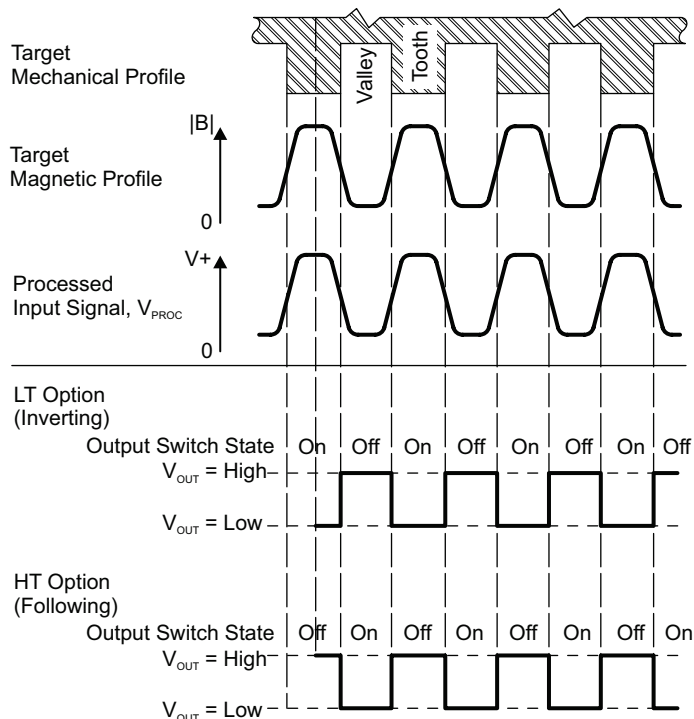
Target Mechanical Profile

Valley

Tooth

Target Magnetic Profile

|B|

0

Processed Input Signal, $V_{PROC}$

V+

0

LT Option (Inverting)

Output Switch State On Off On Off On Off On Off

$V_{OUT}$ = High

$V_{OUT}$ = Low

HT Option (Following)

Output Switch State Off On Off On Off On Off On

$V_{OUT}$ = High

$V_{OUT}$ = Low